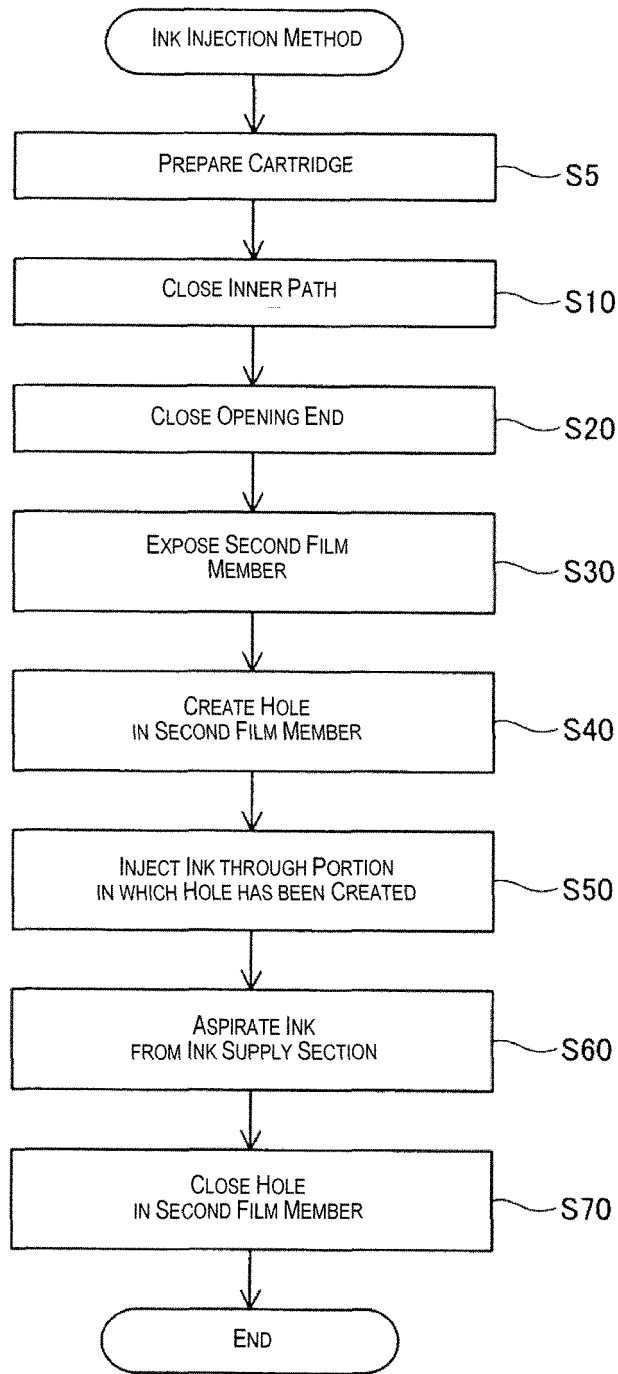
Ink Injection Method

Prepare Cartridge

S5

Close Inner Path

S10

Close Opening End

S20

Expose Second Film Member

S30

Create Hole in Second Film Member

S40

Inject Ink through Portion in which Hole has been Created

S50

Aspirate Ink from Ink Supply Section

S60

Close Hole in Second Film Member

S70

End